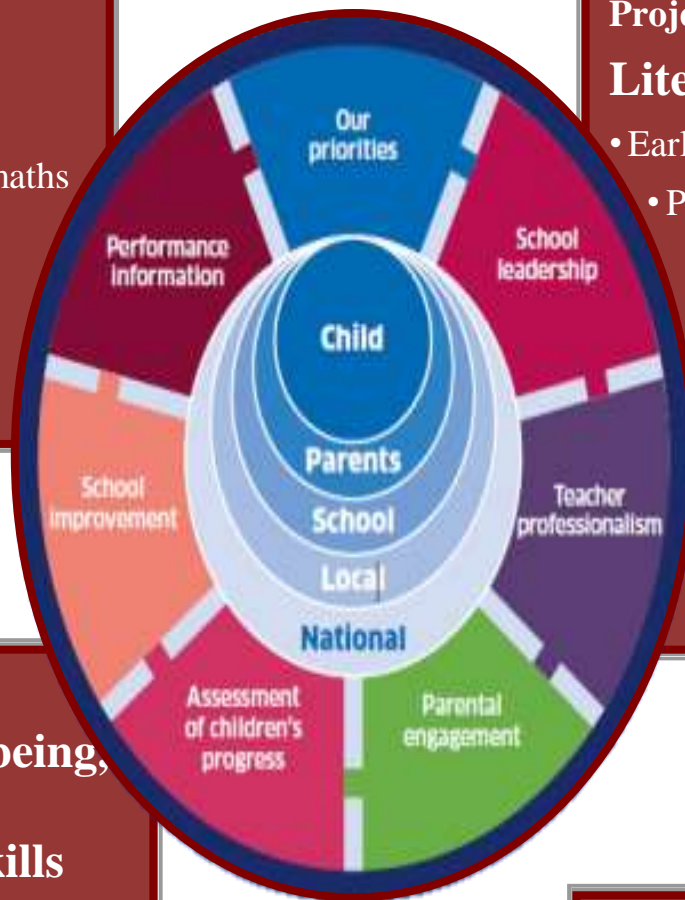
naths

being,

kills

Proj

Lite

• Earl

• P

Our priorities

School leadership

Teacher professionalism

Parental engagement

Assessment of children's progress

School improvement

Performance information

Child

Parents

School

Local

National